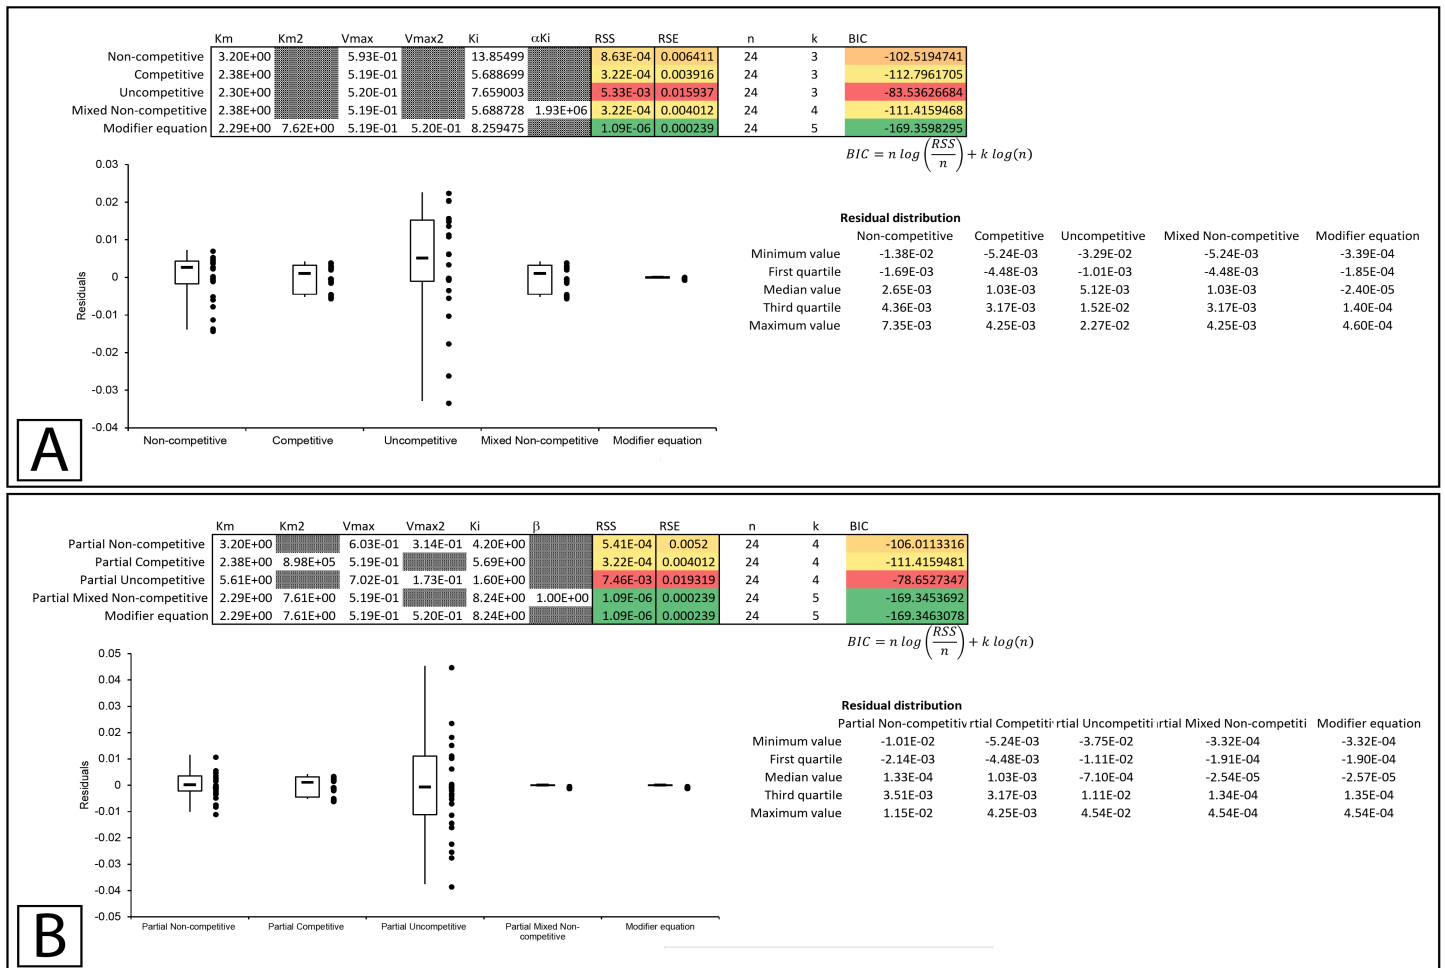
| | Km | Km2 | Vmax | Vmax2 | Ki | αKi | RSS | RSE | n | k | BIC |
|---|---|---|---|---|---|---|---|---|---|---|---|
| Non-competitive | 3.20E+00 | | 5.93E-01 | | 13.85499 | | 8.63E-04 | 0.006411 | 24 | 3 | -102.5194741 |
| Competitive | 2.38E+00 | | 5.19E-01 | | 5.688699 | | 3.22E-04 | 0.003916 | 24 | 3 | -112.7961705 |
| Uncompetitive | 2.30E+00 | | 5.20E-01 | | 7.659003 | | 5.33E-03 | 0.015937 | 24 | 3 | -83.53626684 |
| Mixed Non-competitive | 2.38E+00 | | 5.19E-01 | | 5.688728 | 1.93E+06 | 3.22E-04 | 0.004012 | 24 | 4 | -111.4159468 |
| Modifier equation | 2.29E+00 | 7.62E+00 | 5.19E-01 | 5.20E-01 | 8.259475 | | 1.09E-06 | 0.000239 | 24 | 5 | -169.3598295 |

$BIC = n\,log\left(\frac{RSS}{n}\right) + k\,log(n)$

0.03
0.02
0.01
0
-0.01
-0.02
-0.03
-0.04
Residuals
Non-competitive Competitive Uncompetitive Mixed Non-competitive Modifier equation

Residual distribution

| | Non-competitive | Competitive | Uncompetitive | Mixed Non-competitive | Modifier equation |
|---|---|---|---|---|---|
| Minimum value | -1.38E-02 | -5.24E-03 | -3.29E-02 | -5.24E-03 | -3.39E-04 |
| First quartile | -1.69E-03 | -4.48E-03 | -1.01E-03 | -4.48E-03 | -1.85E-04 |
| Median value | 2.65E-03 | 1.03E-03 | 5.12E-03 | 1.03E-03 | -2.40E-05 |
| Third quartile | 4.36E-03 | 3.17E-03 | 1.52E-02 | 3.17E-03 | 1.40E-04 |
| Maximum value | 7.35E-03 | 4.25E-03 | 2.27E-02 | 4.25E-03 | 4.60E-04 |

A

| | Km | Km2 | Vmax | Vmax2 | Ki | β | RSS | RSE | n | k | BIC |
|---|---|---|---|---|---|---|---|---|---|---|---|
| Partial Non-competitive | 3.20E+00 | | 6.03E-01 | 3.14E-01 | 4.20E+00 | | 5.41E-04 | 0.0052 | 24 | 4 | -106.0113316 |
| Partial Competitive | 2.38E+00 | 8.98E+05 | 5.19E-01 | | 5.69E+00 | | 3.22E-04 | 0.004012 | 24 | 4 | -111.4159481 |
| Partial Uncompetitive | 5.61E+00 | | 7.02E-01 | 1.73E-01 | 1.60E+00 | | 7.46E-03 | 0.019319 | 24 | 4 | -78.6527347 |
| Partial Mixed Non-competitive | 2.29E+00 | 7.61E+00 | 5.19E-01 | | 8.24E+00 | 1.00E+00 | 1.09E-06 | 0.000239 | 24 | 5 | -169.3453692 |
| Modifier equation | 2.29E+00 | 7.61E+00 | 5.19E-01 | 5.20E-01 | 8.24E+00 | | 1.09E-06 | 0.000239 | 24 | 5 | -169.3463078 |

$BIC = n\,log\left(\frac{RSS}{n}\right) + k\,log(n)$

0.05
0.04
0.03
0.02
0.01
0
-0.01
-0.02
-0.03
-0.04
-0.05
Residuals
Partial Non-competitive Partial Competitive Partial Uncompetitive Partial Mixed Non-competitive Modifier equation

Residual distribution

| | Partial Non-competitiv | rtial Competiti | rtial Uncompetiti | ırtial Mixed Non-competiti | Modifier equation |
|---|---|---|---|---|---|
| Minimum value | -1.01E-02 | -5.24E-03 | -3.75E-02 | -3.32E-04 | -3.32E-04 |
| First quartile | -2.14E-03 | -4.48E-03 | -1.11E-02 | -1.91E-04 | -1.90E-04 |
| Median value | 1.33E-04 | 1.03E-03 | -7.10E-04 | -2.54E-05 | -2.57E-05 |
| Third quartile | 3.51E-03 | 3.17E-03 | 1.11E-02 | 1.34E-04 | 1.35E-04 |
| Maximum value | 1.15E-02 | 4.25E-03 | 4.54E-02 | 4.54E-04 | 4.54E-04 |

B